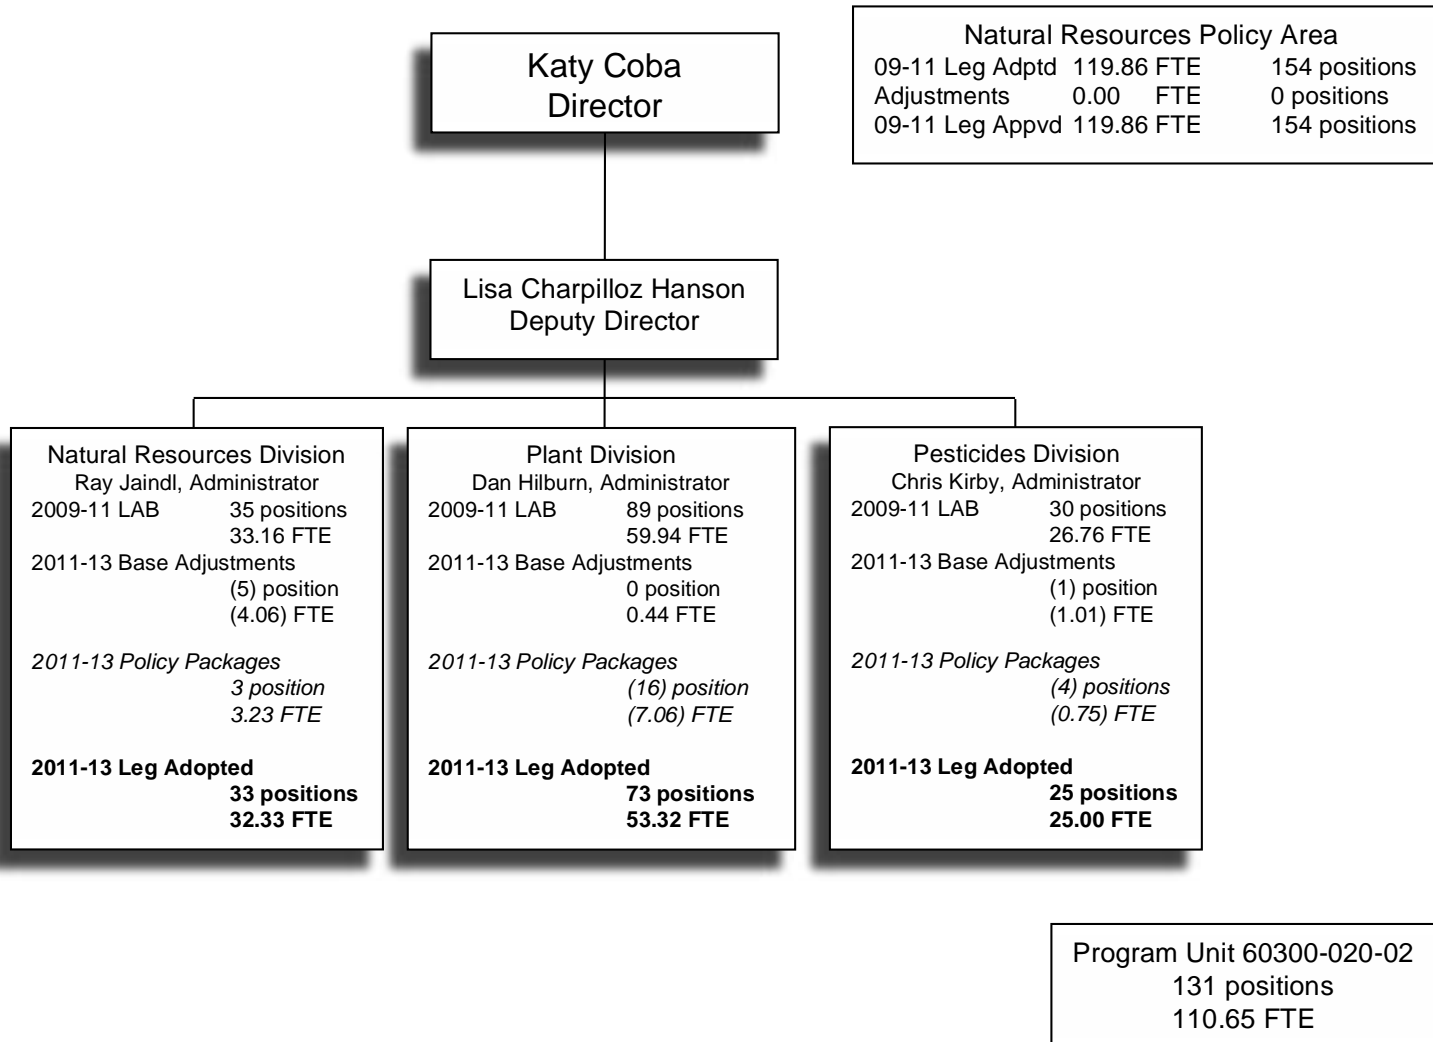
Katy Coba
Director

Natural Resources Policy Area
09-11 Leg Adptd 119.86 FTE 154 positions
Adjustments 0.00 FTE 0 positions
09-11 Leg Appvd 119.86 FTE 154 positions

Lisa Charpilloz Hanson
Deputy Director

Natural Resources Division
Ray Jaindl, Administrator
2009-11 LAB 35 positions
33.16 FTE
2011-13 Base Adjustments
(5) position
(4.06) FTE

*2011-13 Policy Packages*
*3 position*
*3.23 FTE*

**2011-13 Leg Adopted**
**33 positions**
**32.33 FTE**

Plant Division
Dan Hilburn, Administrator
2009-11 LAB 89 positions
59.94 FTE
2011-13 Base Adjustments
0 position
0.44 FTE

*2011-13 Policy Packages*
*(16) position*
*(7.06) FTE*

**2011-13 Leg Adopted**
**73 positions**
**53.32 FTE**

Pesticides Division
Chris Kirby, Administrator
2009-11 LAB 30 positions
26.76 FTE
2011-13 Base Adjustments
(1) position
(1.01) FTE

*2011-13 Policy Packages*
*(4) positions*
*(0.75) FTE*

**2011-13 Leg Adopted**
**25 positions**
**25.00 FTE**

Program Unit 60300-020-02
131 positions
110.65 FTE